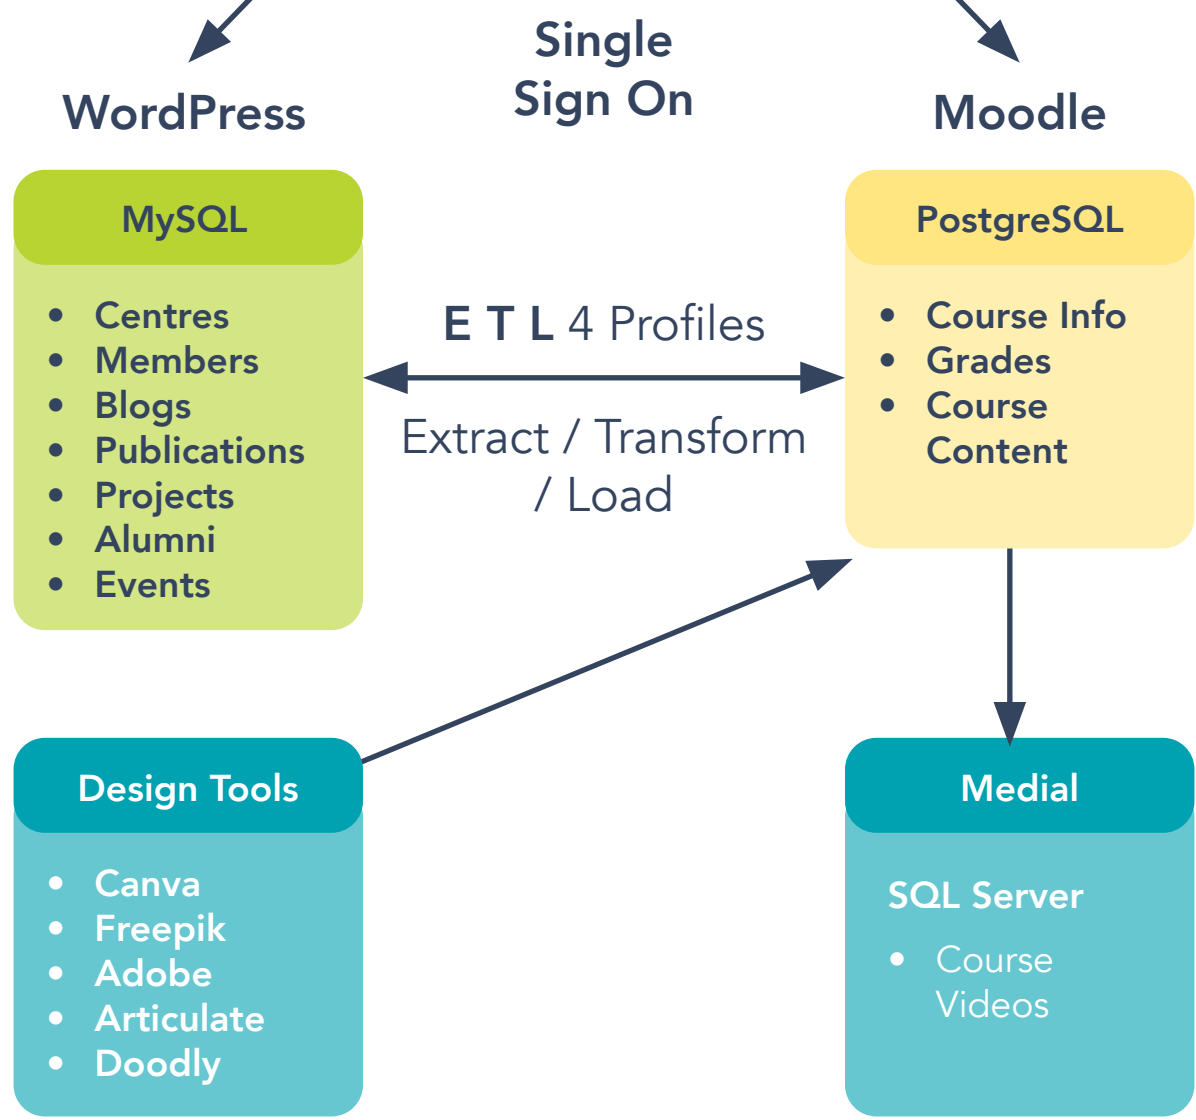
Single Sign On

WordPress

Moodle

MySQL

- Centres
- Members
- Blogs
- Publications
- Projects
- Alumni
- Events

E T L 4 Profiles

Extract / Transform / Load

PostgreSQL

- Course Info
- Grades
- Course Content

Design Tools

- Canva
- Freepik
- Adobe
- Articulate
- Doodly

Medial

SQL Server

- Course Videos